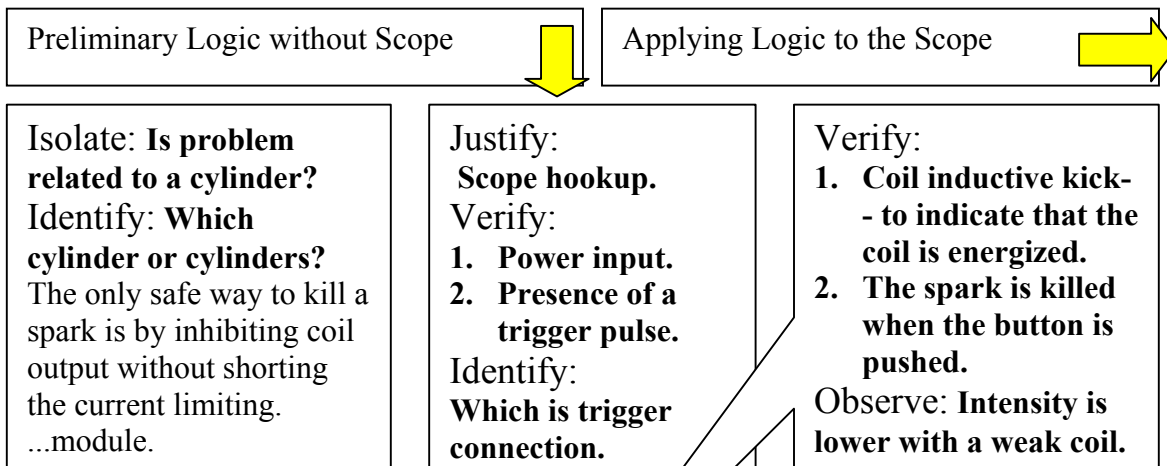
Preliminary Logic without Scope

Applying Logic to the Scope

Isolate: **Is problem related to a cylinder?**
Identify: **Which cylinder or cylinders?**
The only safe way to kill a spark is by inhibiting coil output without shorting the current limiting. ...module.

Justify:
**Scope hookup.**
Verify:
1. **Power input.**
2. **Presence of a trigger pulse.**
Identify:
**Which is trigger connection.**

Verify:
1. **Coil inductive kick-- to indicate that the coil is energized.**
2. **The spark is killed when the button is pushed.**
Observe: **Intensity is lower with a weak coil.**